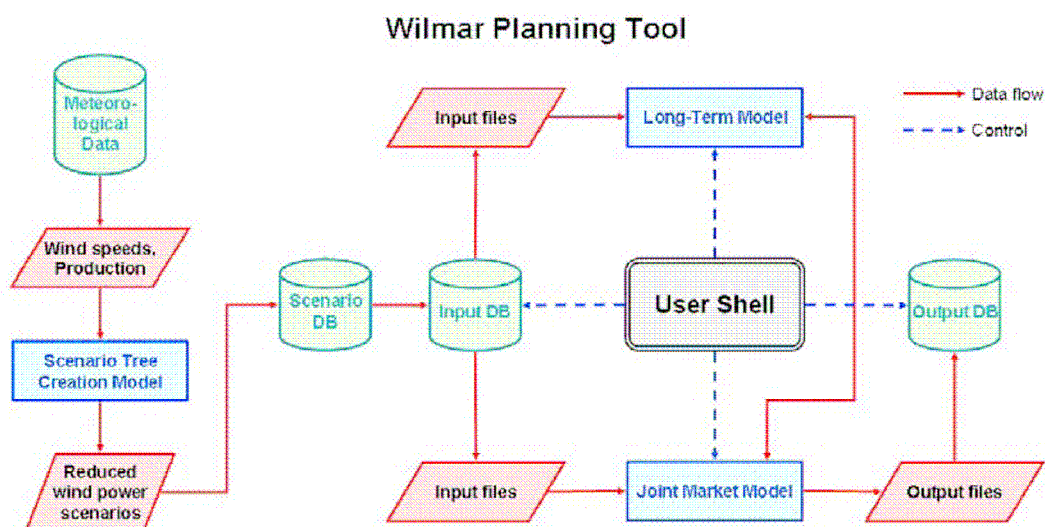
Wilmar Planning Tool

Data flow
Control

Meteorological Data

Wind speeds, Production

Scenario Tree Creation Model

Reduced wind power scenarios

Scenario DB

Input files

Input DB

Input files

Long-Term Model

User Shell

Joint Market Model

Output DB

Output files